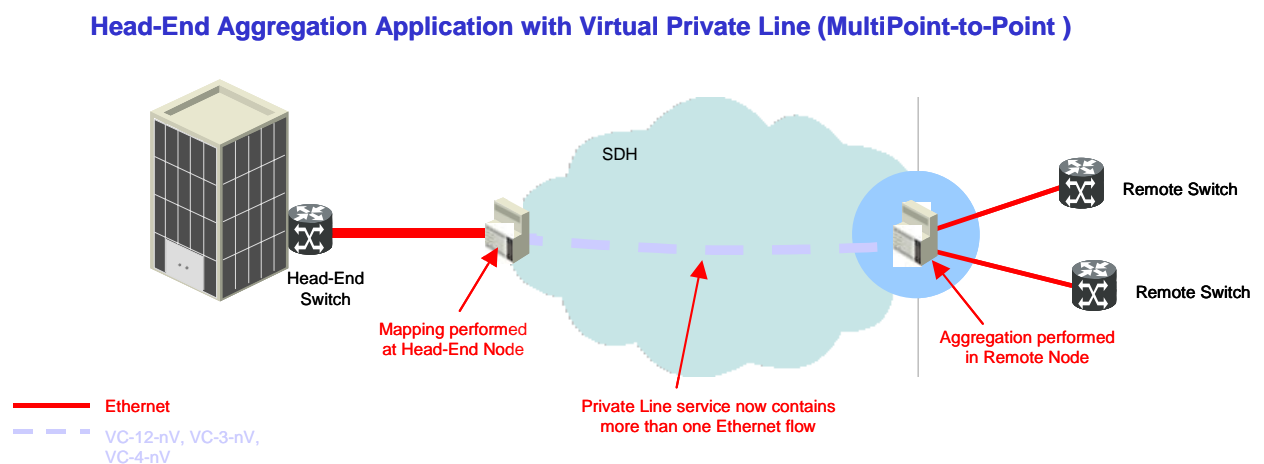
Head-End Aggregation Application with Virtual Private Line (MultiPoint-to-Point )

SDH

Remote Switch

Remote Switch

Head-End Switch

Mapping performed at Head-End Node

Aggregation performed in Remote Node

Private Line service now contains more than one Ethernet flow

Ethernet

VC-12-nV, VC-3-nV, VC-4-nV